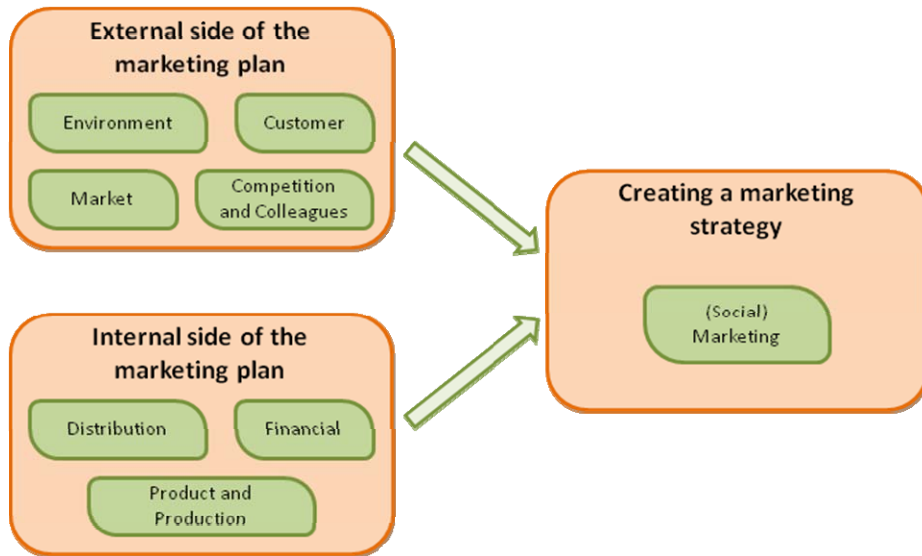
External side of the marketing plan

Environment

Customer

Market

Competition and Colleagues

Internal side of the marketing plan

Distribution

Financial

Product and Production

Creating a marketing strategy

(Social) Marketing